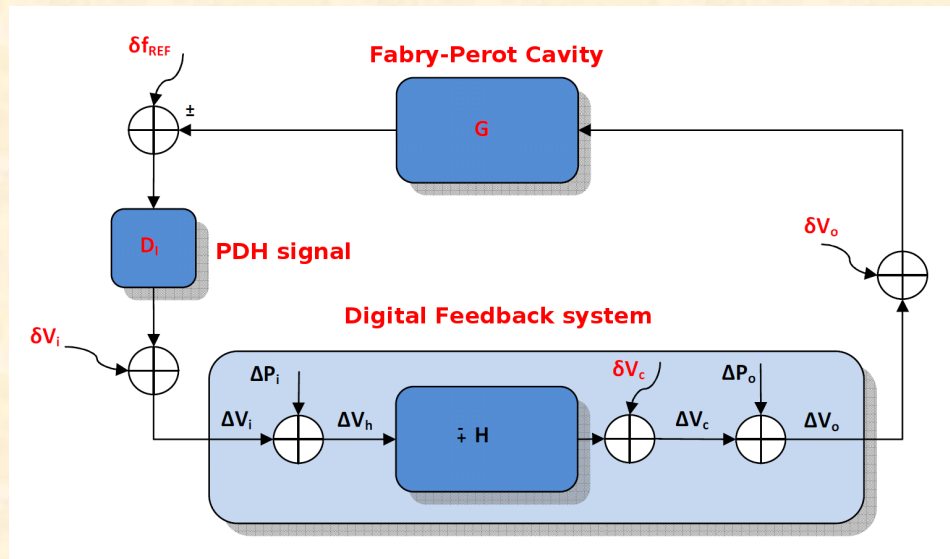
$\delta f_{REF}$

±

Fabry-Perot Cavity

G

$D_I$

PDH signal

$\delta V_o$

Digital Feedback system

$\delta V_i$

$\Delta P_i$

$\delta V_c$

$\Delta P_o$

$\Delta V_i$

$\Delta V_h$

∓ H

$\Delta V_c$

$\Delta V_o$